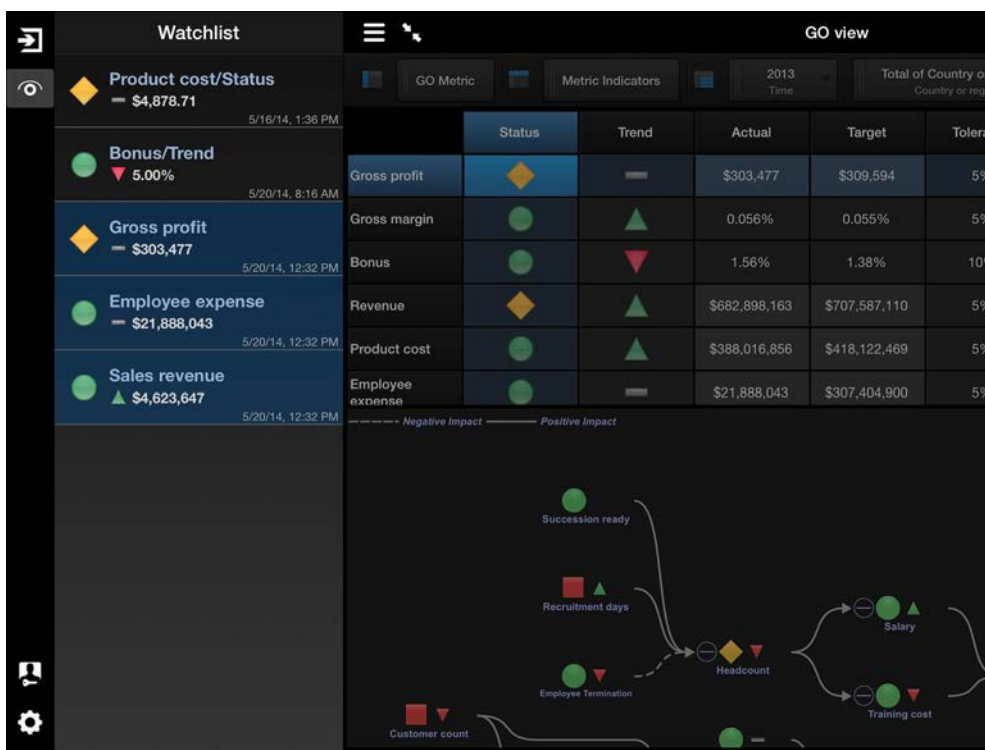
Watchlist

Product cost/Status
$4,878.71
5/16/14, 1:36 PM

Bonus/Trend
5.00%
5/20/14, 8:16 AM

Gross profit
$303,477
5/20/14, 12:32 PM

Employee expense
$21,888,043
5/20/14, 12:32 PM

Sales revenue
$4,623,647
5/20/14, 12:32 PM

GO view

GO Metric | Metric Indicators | 2013 Time | Total of Country o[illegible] Country or reg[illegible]

| | Status | Trend | Actual | Target | Toler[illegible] |
|---|---|---|---|---|---|
| Gross profit | | | $303,477 | $309,594 | 5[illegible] |
| Gross margin | | | 0.056% | 0.055% | 5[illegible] |
| Bonus | | | 1.56% | 1.38% | 10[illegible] |
| Revenue | | | $682,898,163 | $707,587,110 | 5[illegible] |
| Product cost | | | $388,016,856 | $418,122,469 | 5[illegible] |
| Employee expense | | | $21,888,043 | $307,404,900 | 5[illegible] |

Negative Impact — Positive Impact

Succession ready
Recruitment days
Employee Termination
Headcount
Salary
Training cost
Customer count